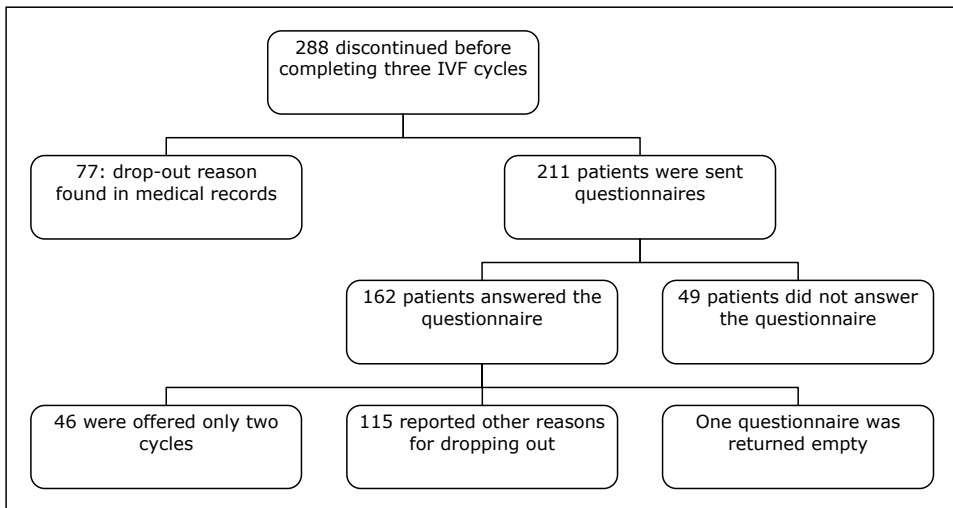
288 discontinued before completing three IVF cycles

77: drop-out reason found in medical records

211 patients were sent questionnaires

162 patients answered the questionnaire

49 patients did not answer the questionnaire

46 were offered only two cycles

115 reported other reasons for dropping out

One questionnaire was returned empty